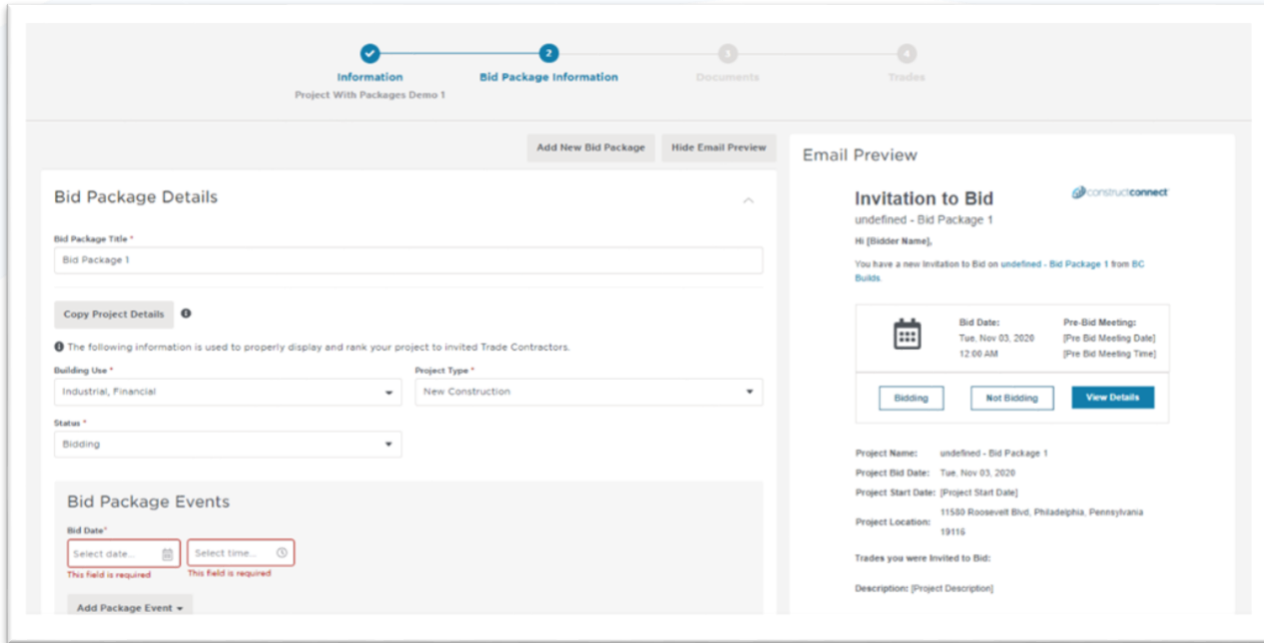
Information
Project With Packages Demo 1

2
Bid Package Information

3
Documents

4
Trades

Add New Bid Package
Hide Email Preview

Bid Package Details

Bid Package Title *
Bid Package 1

Copy Project Details

The following information is used to properly display and rank your project to invited Trade Contractors.

Building Use *
Industrial, Financial

Project Type *
New Construction

Status *
Bidding

Bid Package Events

Bid Date*
Select date...
This field is required
Select time...
This field is required

Add Package Event

Email Preview

Invitation to Bid
constructconnect
undefined - Bid Package 1

Hi [Bidder Name],

You have a new Invitation to Bid on undefined - Bid Package 1 from BC Builds.

Bid Date:
Tue, Nov 03, 2020
12:00 AM

Pre-Bid Meeting:
[Pre Bid Meeting Date]
[Pre Bid Meeting Time]

Bidding
Not Bidding
View Details

Project Name: undefined - Bid Package 1
Project Bid Date: Tue, Nov 03, 2020
Project Start Date: [Project Start Date]
Project Location: 11580 Roosevelt Blvd, Philadelphia, Pennsylvania 19116

Trades you were Invited to Bid:

Description: [Project Description]